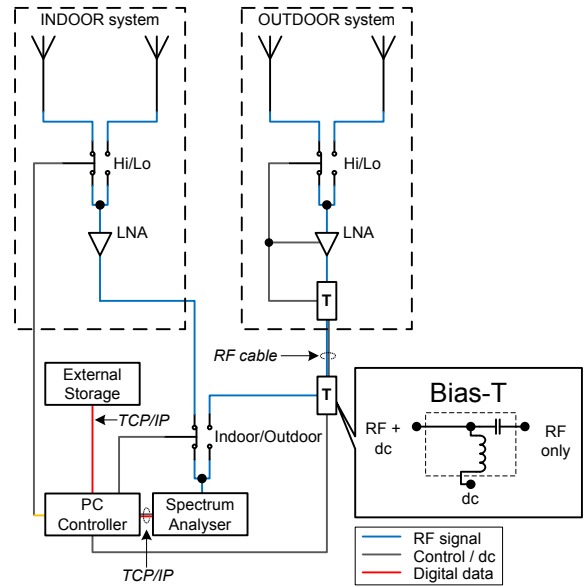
INDOOR system

OUTDOOR system

Hi/Lo

Hi/Lo

LNA

LNA

T

RF cable

T

Bias-T

RF + dc

RF only

dc

External Storage

TCP/IP

Indoor/Outdoor

PC Controller

Spectrum Analyser

TCP/IP

RF signal
Control / dc
Digital data